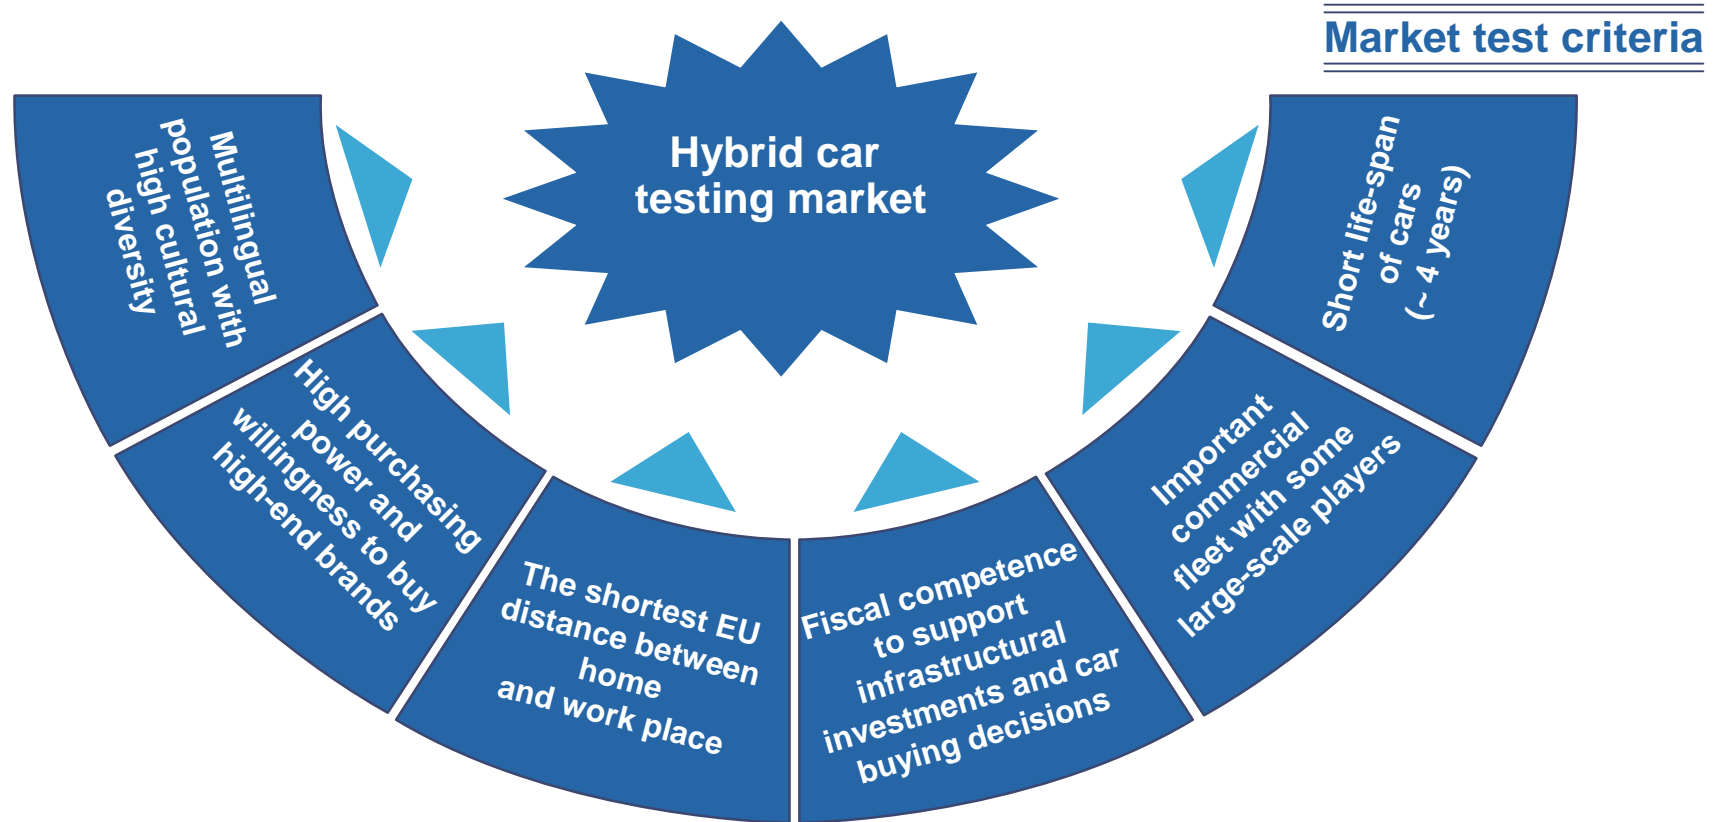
Market test criteria

Hybrid car testing market

Multilingual population with high cultural diversity

High purchasing power and willingness to buy high-end brands

The shortest EU distance between home and work place

Fiscal competence to support infrastructural investments and car buying decisions

Important commercial fleet with some large-scale players

Short life-span of cars (~ 4 years)